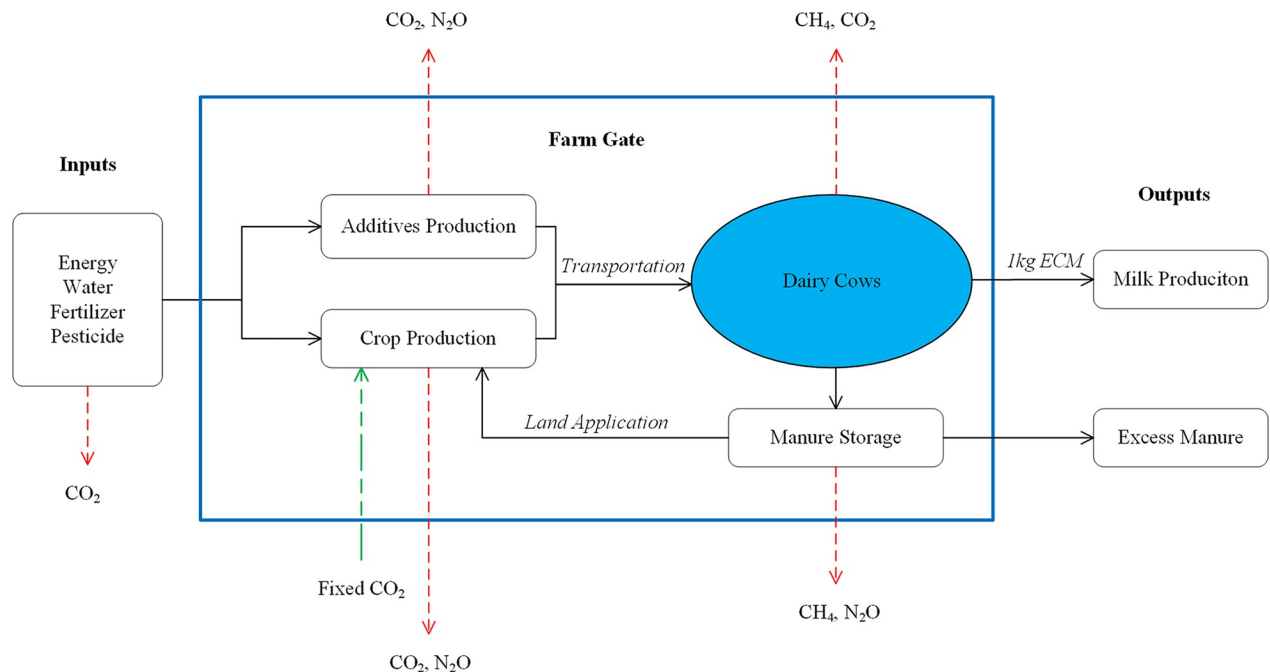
$CO_2$, $N_2O$

$CH_4$, $CO_2$

Farm Gate

Inputs

Outputs

Energy
Water
Fertilizer
Pesticide

Additives Production

Transportation

Dairy Cows

1kg ECM

Milk Produciton

Crop Production

Land Application

Manure Storage

Excess Manure

$CO_2$

Fixed $CO_2$

$CH_4$, $N_2O$

$CO_2$, $N_2O$